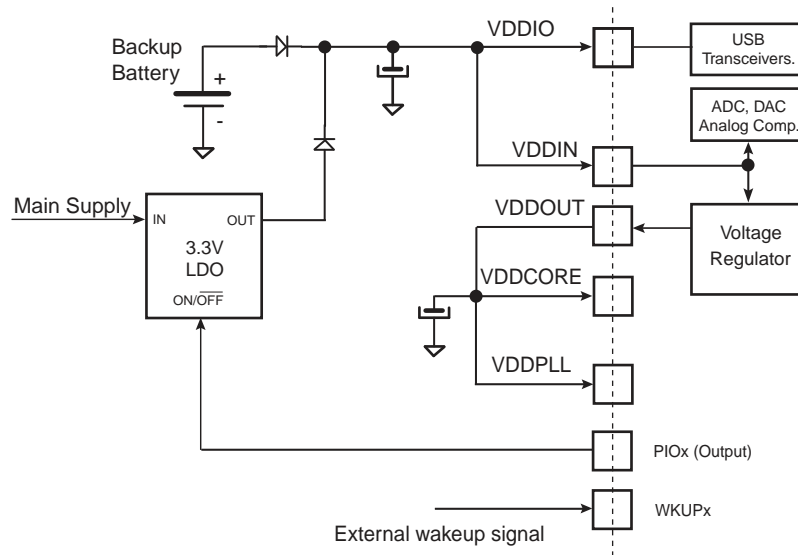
Backup Battery

+

-

VDDIO

USB Transceivers.

ADC, DAC Analog Comp.

VDDIN

Main Supply

IN

OUT

3.3V LDO

ON/$\overline{OFF}$

VDDOUT

Voltage Regulator

VDDCORE

VDDPLL

PIOx (Output)

WKUPx

External wakeup signal